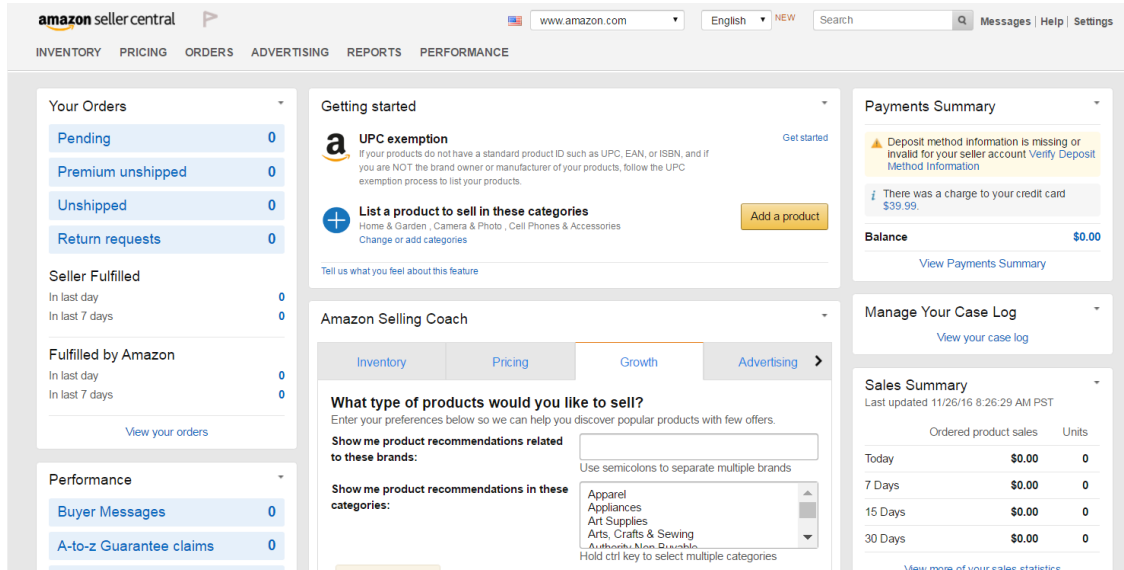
amazon seller central

www.amazon.com
English NEW
Search
Messages | Help | Settings

INVENTORY PRICING ORDERS ADVERTISING REPORTS PERFORMANCE

Your Orders
| | |
|---|---|
| Pending | 0 |
| Premium unshipped | 0 |
| Unshipped | 0 |
| Return requests | 0 |

Seller Fulfilled
| | |
|---|---|
| In last day | 0 |
| In last 7 days | 0 |

Fulfilled by Amazon
| | |
|---|---|
| In last day | 0 |
| In last 7 days | 0 |

View your orders

Performance
| | |
|---|---|
| Buyer Messages | 0 |
| A-to-z Guarantee claims | 0 |

Getting started

UPC exemption
If your products do not have a standard product ID such as UPC, EAN, or ISBN, and if you are NOT the brand owner or manufacturer of your products, follow the UPC exemption process to list your products.
Get started

List a product to sell in these categories
Home & Garden , Camera & Photo , Cell Phones & Accessories
Change or add categories
Add a product

Tell us what you feel about this feature

Amazon Selling Coach

Inventory Pricing Growth Advertising

What type of products would you like to sell?
Enter your preferences below so we can help you discover popular products with few offers.

Show me product recommendations related to these brands:
Use semicolons to separate multiple brands

Show me product recommendations in these categories:
Apparel
Appliances
Art Supplies
Arts, Crafts & Sewing
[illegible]
Hold ctrl key to select multiple categories

Payments Summary
Deposit method information is missing or invalid for your seller account Verify Deposit Method Information
There was a charge to your credit card $39.99.
Balance $0.00
View Payments Summary

Manage Your Case Log
View your case log

Sales Summary
Last updated 11/26/16 8:26:29 AM PST

| | Ordered product sales | Units |
|---|---|---|
| Today | $0.00 | 0 |
| 7 Days | $0.00 | 0 |
| 15 Days | $0.00 | 0 |
| 30 Days | $0.00 | 0 |

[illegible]